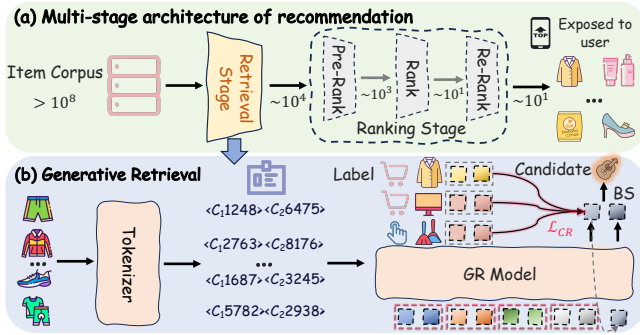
(a) Multi-stage architecture of recommendation

Item Corpus $> 10^8$

Retrieval Stage

$\sim 10^4$

Pre-Rank

$\sim 10^3$

Rank

$\sim 10^1$

Re-Rank

$\sim 10^1$

Ranking Stage

TOP

Exposed to user

...

(b) Generative Retrieval

...

Tokenizer

$<C_1 1248><C_2 6475>$

$<C_1 2763><C_2 8176>$

...

$<C_1 1687><C_2 3245>$

$<C_1 5782><C_2 2938>$

Label

Candidate

BS

$\mathcal{L}_{CR}$

GR Model